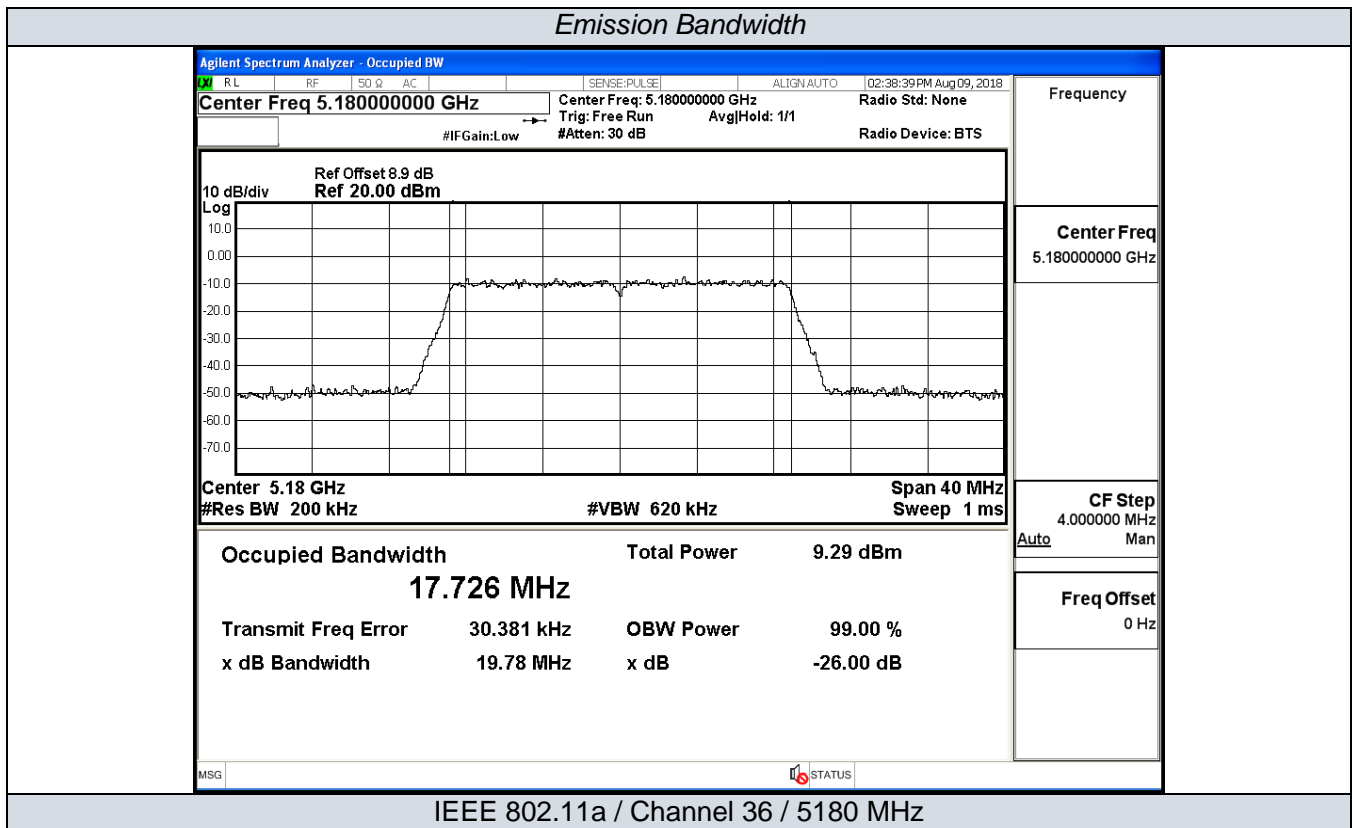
Emission Bandwidth

Agilent Spectrum Analyzer - Occupied BW

RL RF 50 Ω AC SENSE:PULSE ALIGN AUTO 02:38:39 PM Aug 09, 2018

Center Freq 5.180000000 GHz

Center Freq: 5.180000000 GHz
Trig: Free Run Avg|Hold: 1/1
#IFGain:Low #Atten: 30 dB

Radio Std: None

Radio Device: BTS

Frequency

Ref Offset 8.9 dB
10 dB/div Ref 20.00 dBm
Log

10.0
0.00
-10.0
-20.0
-30.0
-40.0
-50.0
-60.0
-70.0

Center 5.18 GHz
#Res BW 200 kHz

#VBW 620 kHz

Span 40 MHz
Sweep 1 ms

Center Freq
5.180000000 GHz

CF Step
4.000000 MHz
Auto Man

Freq Offset
0 Hz

Occupied Bandwidth
17.726 MHz

Total Power 9.29 dBm

Transmit Freq Error 30.381 kHz
OBW Power 99.00 %

x dB Bandwidth 19.78 MHz
x dB -26.00 dB

MSG

STATUS

IEEE 802.11a / Channel 36 / 5180 MHz